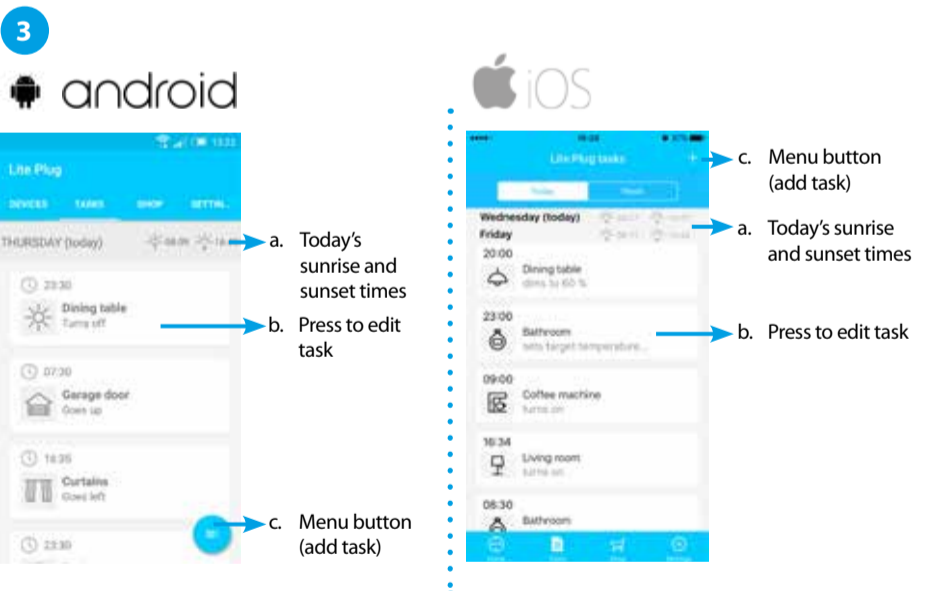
3

android

13:33

Lite Plug

DEVICES TASKS SHOP SETTIN...

THURSDAY (today) 08:09 16:...

a. Today's sunrise and sunset times

23:30

Dining table
Turns off

b. Press to edit task

07:30

Garage door
Goes up

16:35

Curtains
Goes left

c. Menu button (add task)

23:30

iOS

Lite Plug tasks +

c. Menu button (add task)

Today Week

Wednesday (today)

Friday

a. Today's sunrise and sunset times

20:00

Dining table
dims to 60 %

23:00

Bathroom
sets target temperature...

b. Press to edit task

09:00

Coffee machine
turns on

16:34

Living room
turns on

08:30

Bathroom